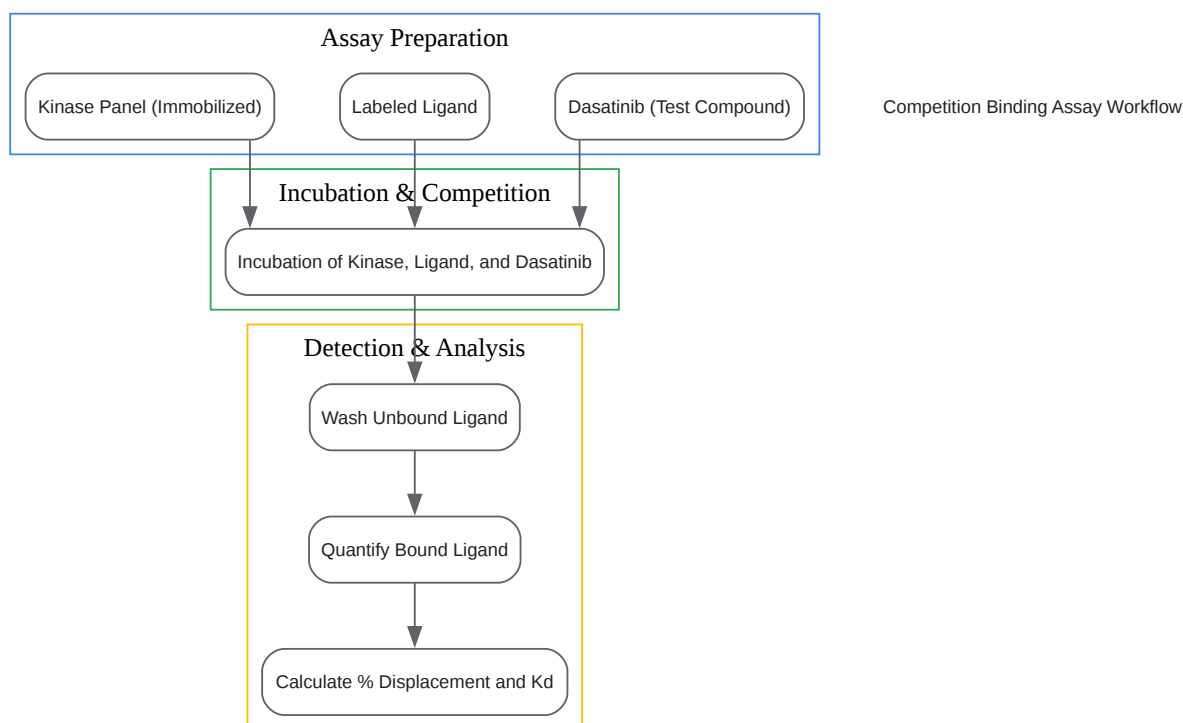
Assay Preparation

Kinase Panel (Immobilized)

Labeled Ligand

Dasatinib (Test Compound)

Competition Binding Assay Workflow

Incubation & Competition

Incubation of Kinase, Ligand, and Dasatinib

Detection & Analysis

Wash Unbound Ligand

Quantify Bound Ligand

Calculate % Displacement and Kd